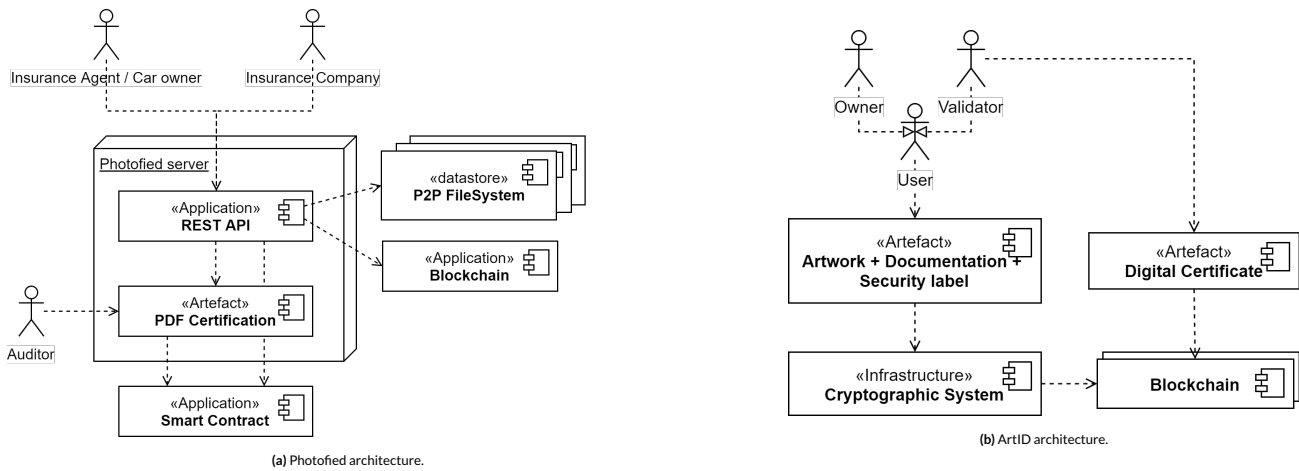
Insurance Agent / Car owner

Insurance Company

Photofied server

«Application»
REST API

«datastore»
P2P FileSystem

«Application»
Blockchain

Auditor

«Artefact»
PDF Certification

«Application»
Smart Contract

(a) Photofied architecture.

Owner

Validator

User

«Artefact»
Artwork + Documentation + Security label

«Artefact»
Digital Certificate

«Infrastructure»
Cryptographic System

Blockchain

(b) ArtID architecture.